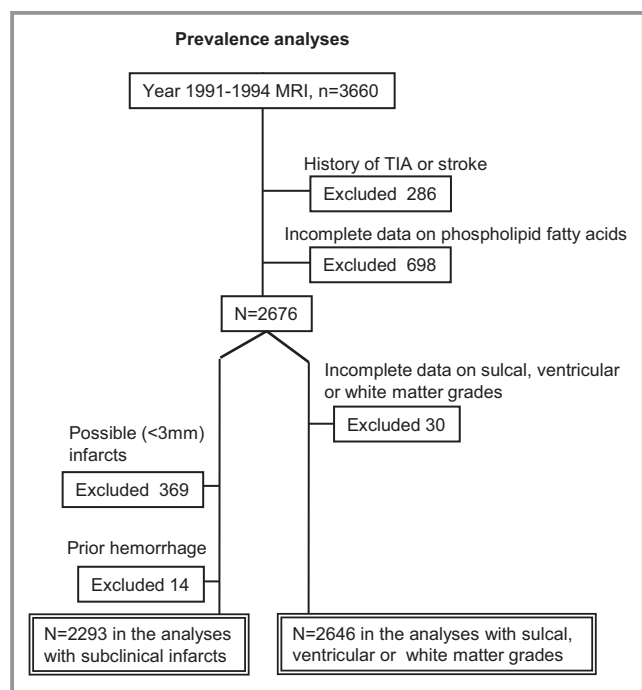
Prevalence analyses

Year 1991-1994 MRI, n=3660

History of TIA or stroke

Excluded 286

Incomplete data on phospholipid fatty acids

Excluded 698

N=2676

Incomplete data on sulcal, ventricular or white matter grades

Excluded 30

Possible (<3mm) infarcts

Excluded 369

Prior hemorrhage

Excluded 14

N=2293 in the analyses with subclinical infarcts

N=2646 in the analyses with sulcal, ventricular or white matter grades